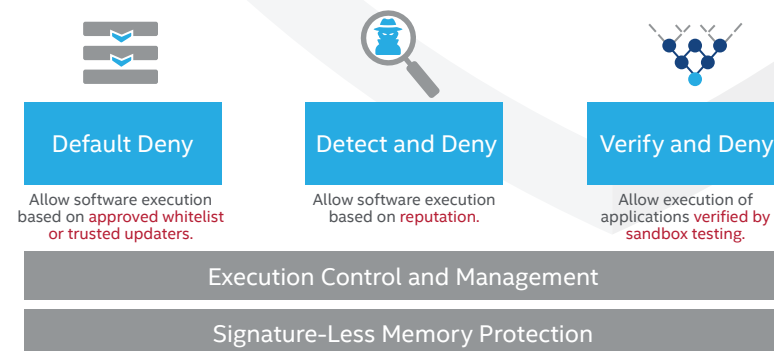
Default Deny

Allow software execution based on approved whitelist or trusted updaters.

Detect and Deny

Allow software execution based on reputation.

Verify and Deny

Allow execution of applications verified by sandbox testing.

Execution Control and Management

Signature-Less Memory Protection